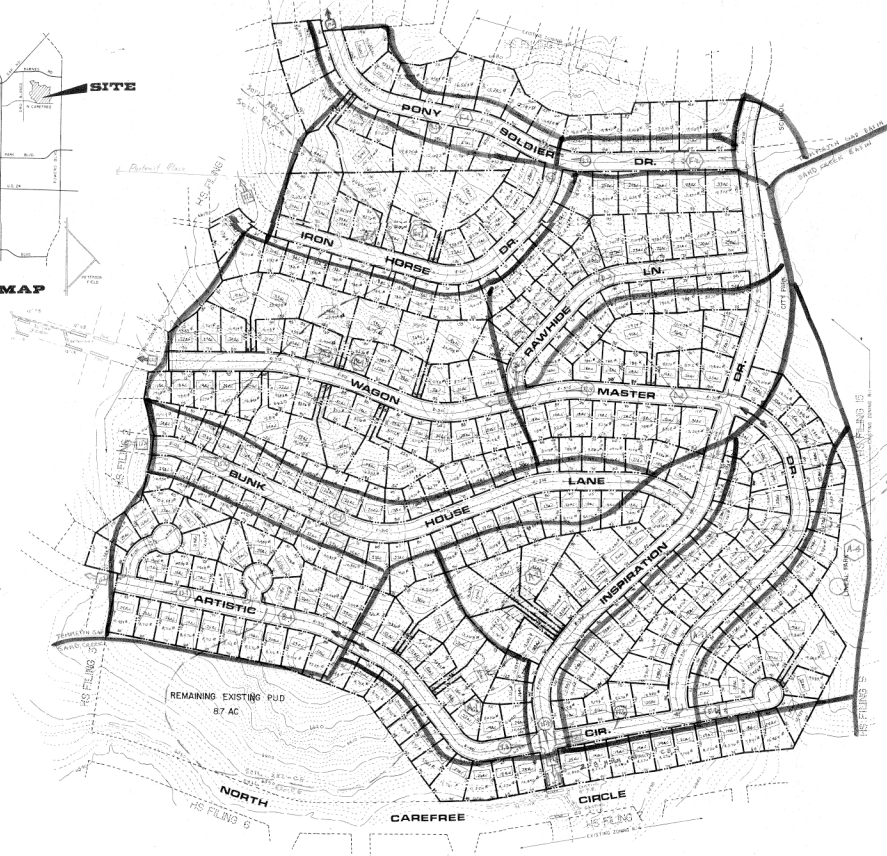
SITE

MAP

PONY

SOLDIER

DR.

IRON

HORSE

DR.

RAWHIDE

LN.

WAGON

MASTER

DR.

BUNK

HOUSE

LANE

DR.

INSPIRATION

ARTISTIC

CIR.

REMAINING EXISTING PUD
8.7 AC

HS FILING 6

HS FILING 11

HS FILING 15

HS FILING 5

NORTH

CAREFREE

CIRCLE

SAND CREEK

EXISTING ZONING